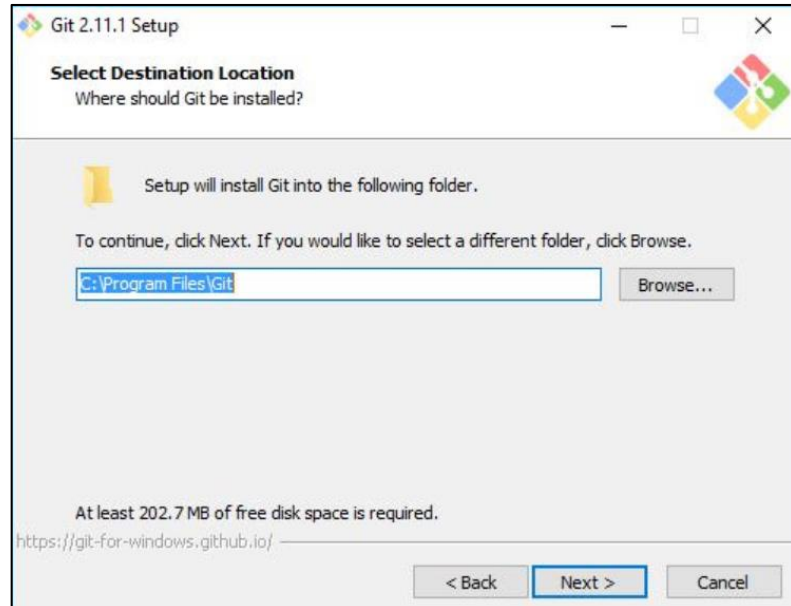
Git 2.11.1 Setup

Select Destination Location
Where should Git be installed?

Setup will install Git into the following folder.

To continue, click Next. If you would like to select a different folder, click Browse.

C:\Program Files\Git

Browse...

At least 202.7 MB of free disk space is required.

https://git-for-windows.github.io/

< Back

Next >

Cancel